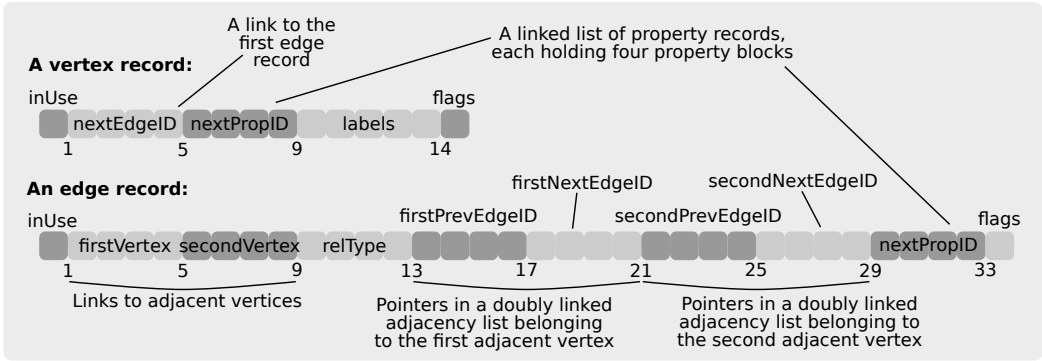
A link to the first edge record

A linked list of property records, each holding four property blocks

A vertex record:

inUse

nextEdgeID

nextPropID

labels

flags

1

5

9

14

An edge record:

firstNextEdgeID

secondNextEdgeID

inUse

firstPrevEdgeID

secondPrevEdgeID

flags

firstVertex

secondVertex

relType

nextPropID

1

5

9

13

17

21

25

29

33

Links to adjacent vertices

Pointers in a doubly linked adjacency list belonging to the first adjacent vertex

Pointers in a doubly linked adjacency list belonging to the second adjacent vertex